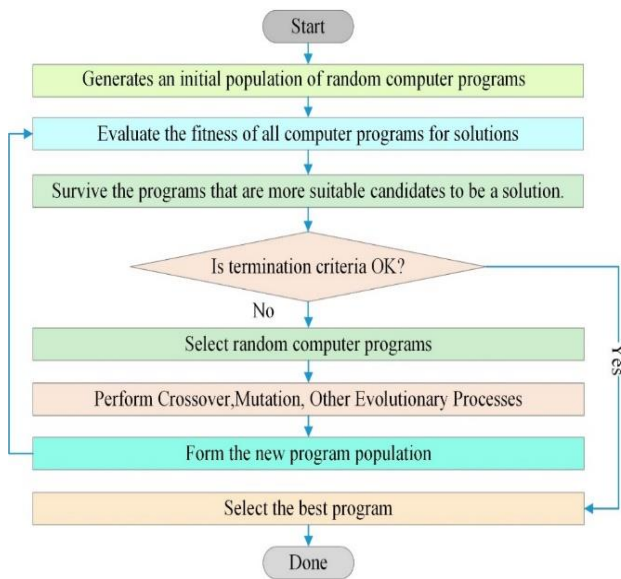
Start

Generates an initial population of random computer programs

Evaluate the fitness of all computer programs for solutions

Survive the programs that are more suitable candidates to be a solution.

Is termination criteria OK?

No

Yes

Select random computer programs

Perform Crossover,Mutation, Other Evolutionary Processes

Form the new program population

Select the best program

Done